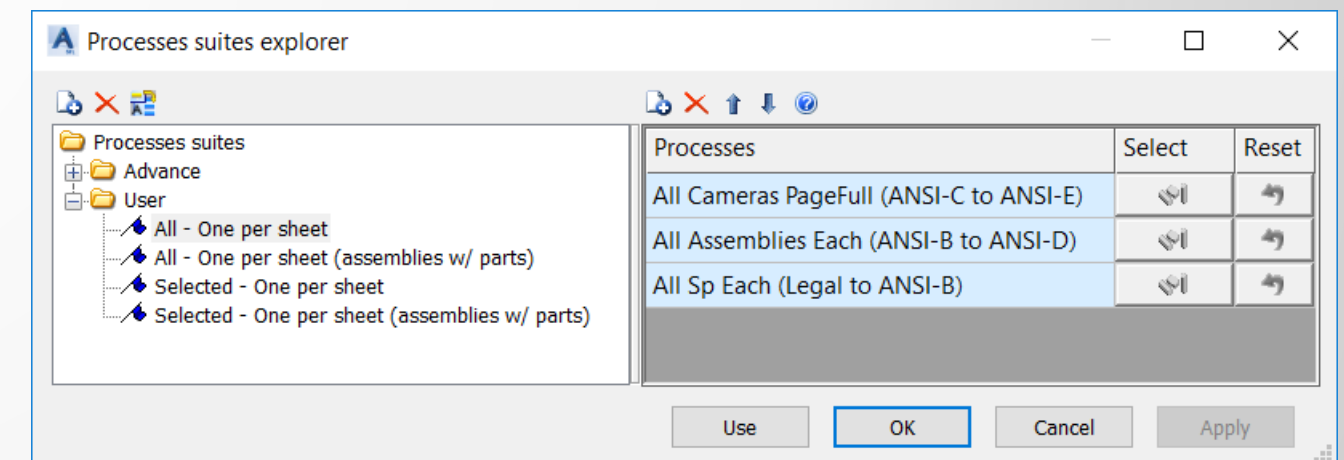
Processes suites explorer

Processes suites
Advance
User
All - One per sheet
All - One per sheet (assemblies w/ parts)
Selected - One per sheet
Selected - One per sheet (assemblies w/ parts)

| Processes | Select | Reset |
|---|---|---|
| All Cameras PageFull (ANSI-C to ANSI-E) | | |
| All Assemblies Each (ANSI-B to ANSI-D) | | |
| All Sp Each (Legal to ANSI-B) | | |

Use OK Cancel Apply